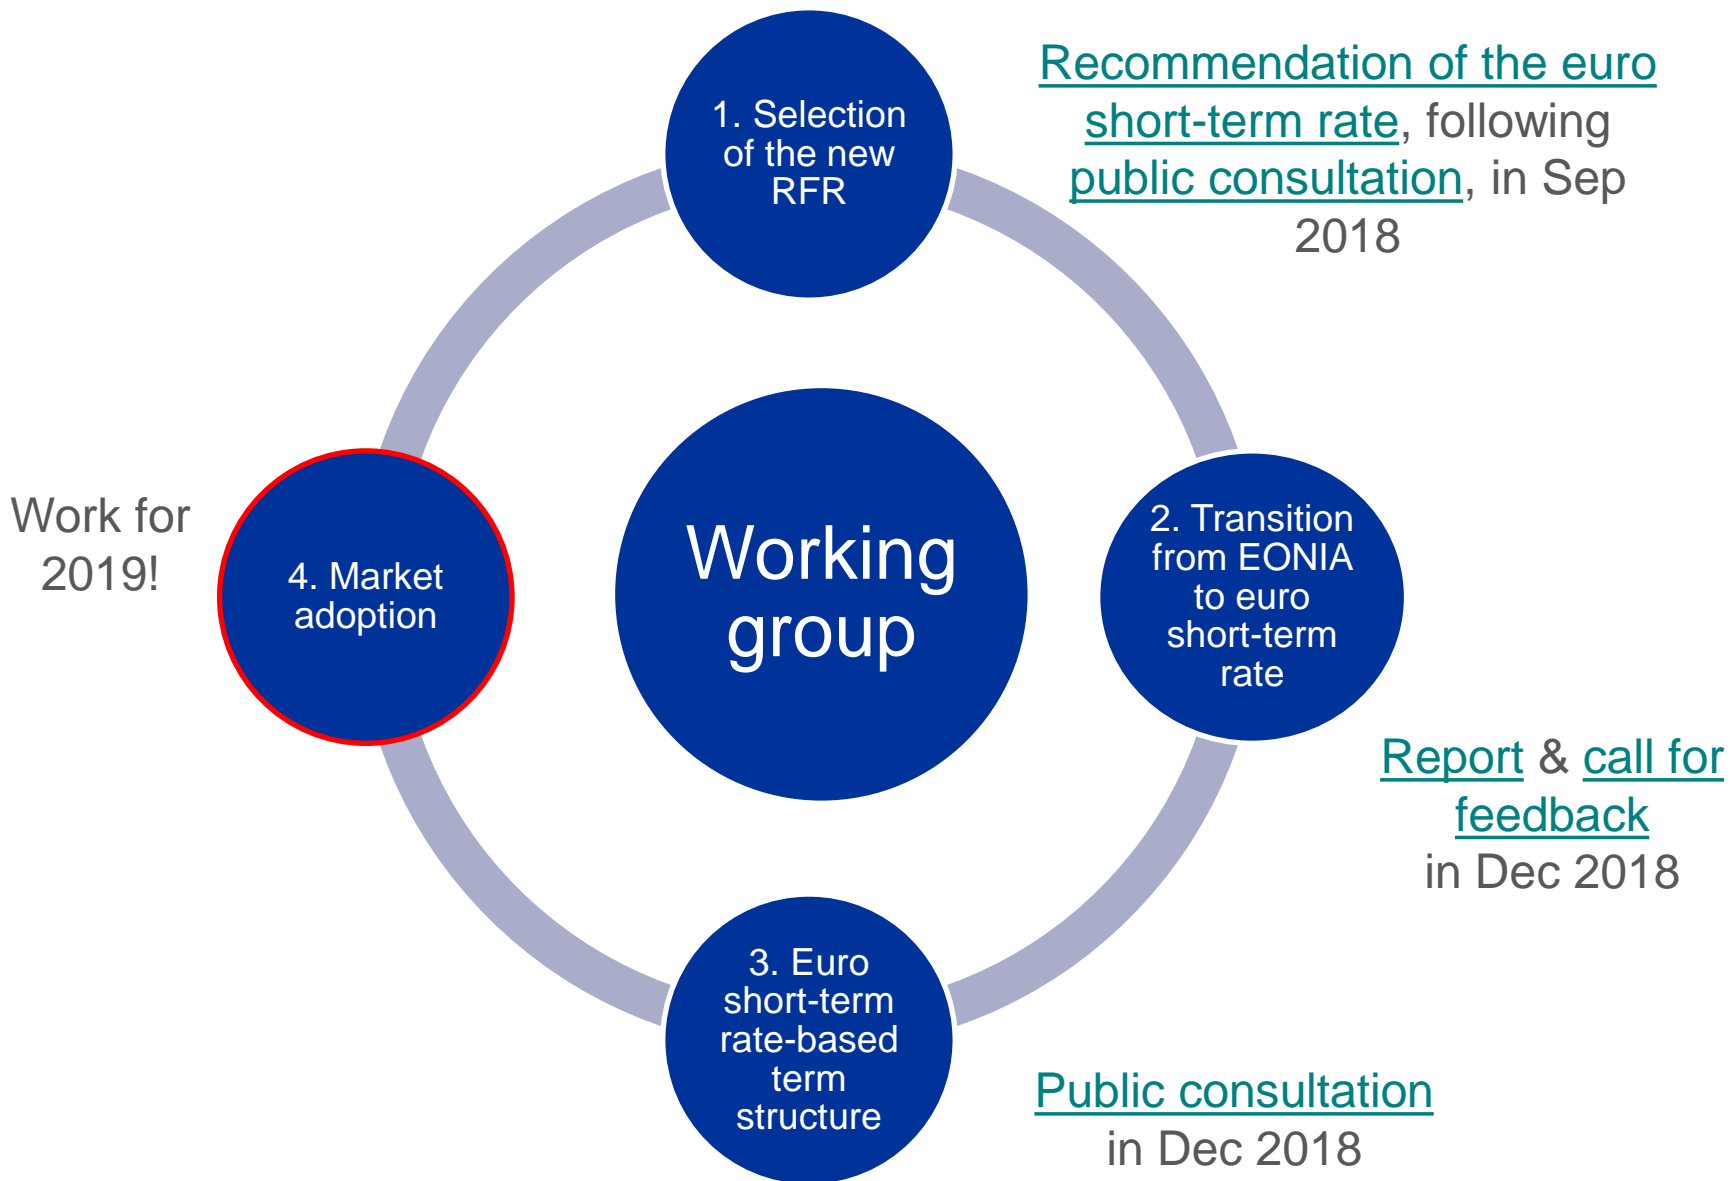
1. Selection of the new RFR

Recommendation of the euro short-term rate, following public consultation, in Sep 2018

Work for 2019!

4. Market adoption

Working group

2. Transition from EONIA to euro short-term rate

Report & call for feedback in Dec 2018

3. Euro short-term rate-based term structure

Public consultation in Dec 2018